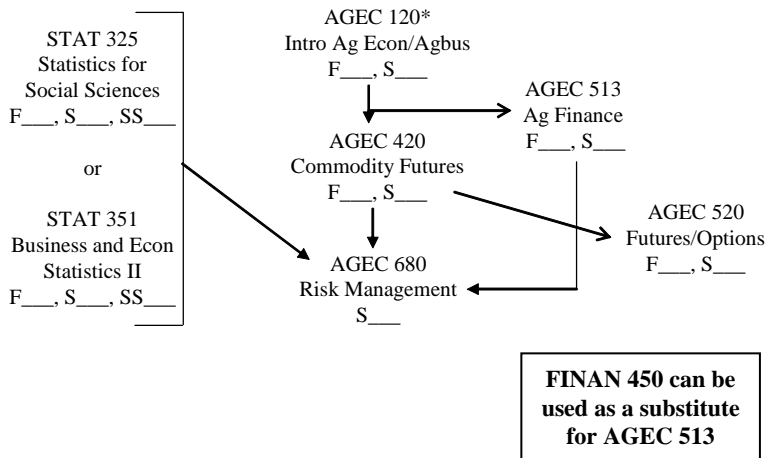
STAT 325
Statistics for Social Sciences
F___, S___, SS___

or

STAT 351
Business and Econ Statistics II
F___, S___, SS___

AGEC 120*
Intro Ag Econ/Agbus
F___, S___

AGEC 513
Ag Finance
F___, S___

AGEC 420
Commodity Futures
F___, S___

AGEC 520
Futures/Options
F___, S___

AGEC 680
Risk Management
S___

**FINAN 450 can be used as a substitute for AGEC 513**